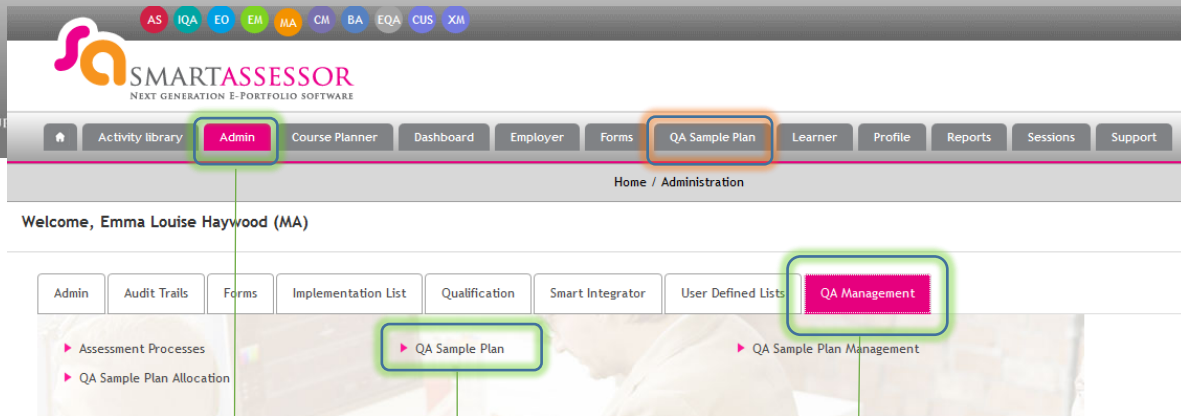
AS IQA EO EM MA CM BA EQA CUS XM

SMARTASSESSOR
NEXT GENERATION E-PORTFOLIO SOFTWARE

Activity library | Admin | Course Planner | Dashboard | Employer | Forms | QA Sample Plan | Learner | Profile | Reports | Sessions | Support

Home / Administration

Welcome, Emma Louise Haywood (MA)

Admin | Audit Trails | Forms | Implementation List | Qualification | Smart Integrator | User Defined Lists | QA Management

Assessment Processes
QA Sample Plan
QA Sample Plan Management
QA Sample Plan Allocation